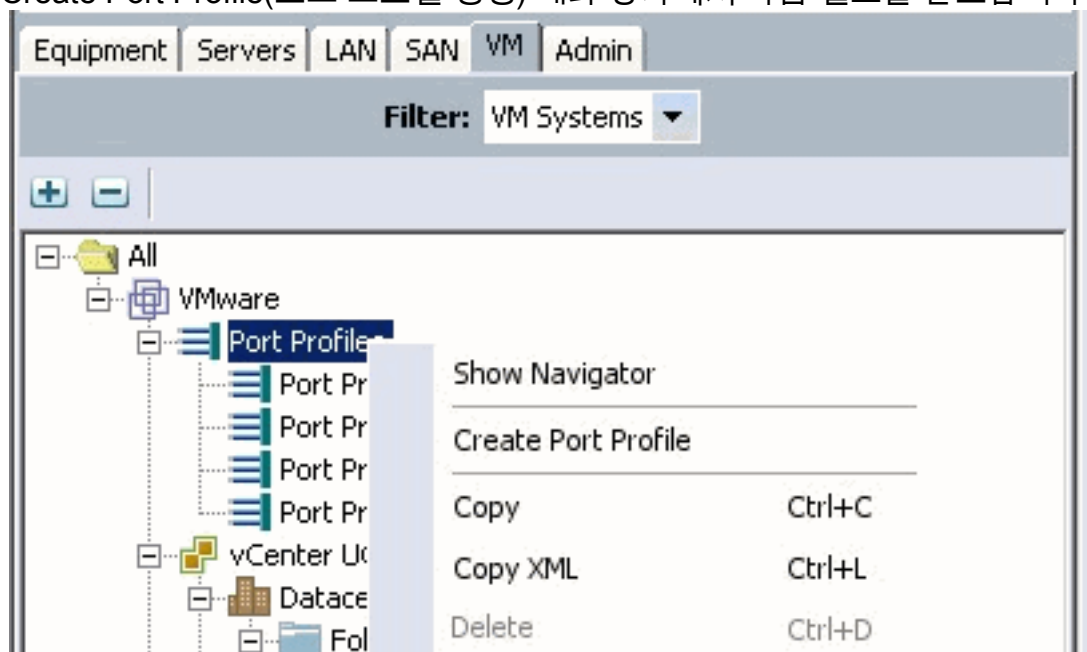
Create Port Profile([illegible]

Equipment | Servers | LAN | SAN | VM | Admin

Filter: VM Systems

All
VMware
Port Profiles
Port Pr
Port Pr
Port Pr
Port Pr
vCenter U
Datace
Fol

Show Navigator
Create Port Profile
Copy Ctrl+C
Copy XML Ctrl+L
Delete Ctrl+D